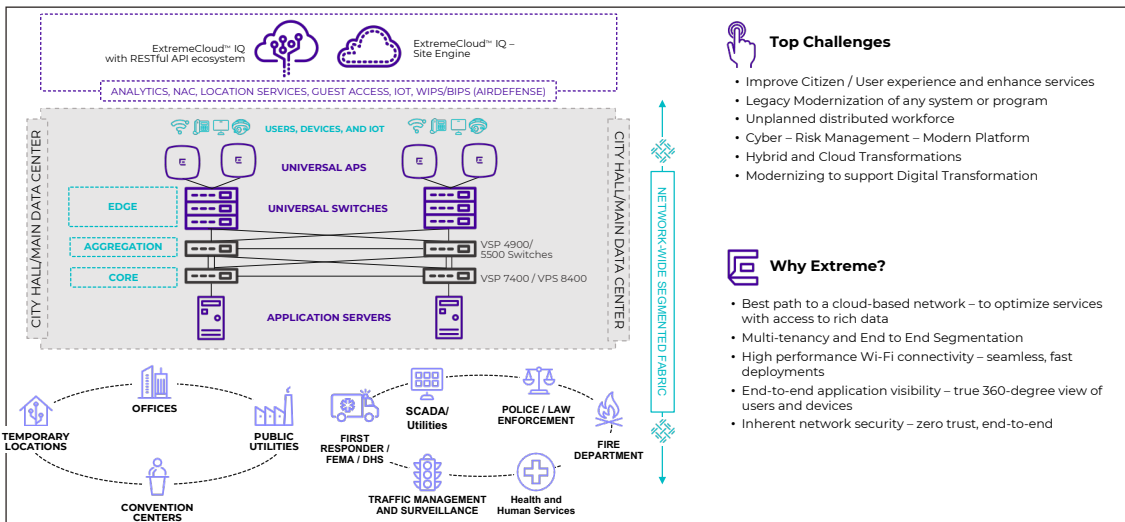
ExtremeCloud™ IQ with RESTful API ecosystem

ExtremeCloud™ IQ – Site Engine

ANALYTICS, NAC, LOCATION SERVICES, GUEST ACCESS, IOT, WIPS/BIPS (AIRDEFENSE)

CITY HALL/MAIN DATA CENTER

USERS, DEVICES, AND IOT

UNIVERSAL APS

EDGE

UNIVERSAL SWITCHES

AGGREGATION

VSP 4900/ 5500 Switches

CORE

VSP 7400 / VPS 8400

APPLICATION SERVERS

CITY HALL/MAIN DATA CENTER

NETWORK-WIDE SEGMENTED FABRIC

OFFICES

TEMPORARY LOCATIONS

PUBLIC UTILITIES

CONVENTION CENTERS

FIRST RESPONDER / FEMA / DHS

SCADA/ Utilities

POLICE / LAW ENFORCEMENT

FIRE DEPARTMENT

TRAFFIC MANAGEMENT AND SURVEILLANCE

Health and Human Services

Top Challenges

• Improve Citizen / User experience and enhance services
• Legacy Modernization of any system or program
• Unplanned distributed workforce
• Cyber – Risk Management – Modern Platform
• Hybrid and Cloud Transformations
• Modernizing to support Digital Transformation

Why Extreme?

• Best path to a cloud-based network – to optimize services with access to rich data
• Multi-tenancy and End to End Segmentation
• High performance Wi-Fi connectivity – seamless, fast deployments
• End-to-end application visibility – true 360-degree view of users and devices
• Inherent network security – zero trust, end-to-end